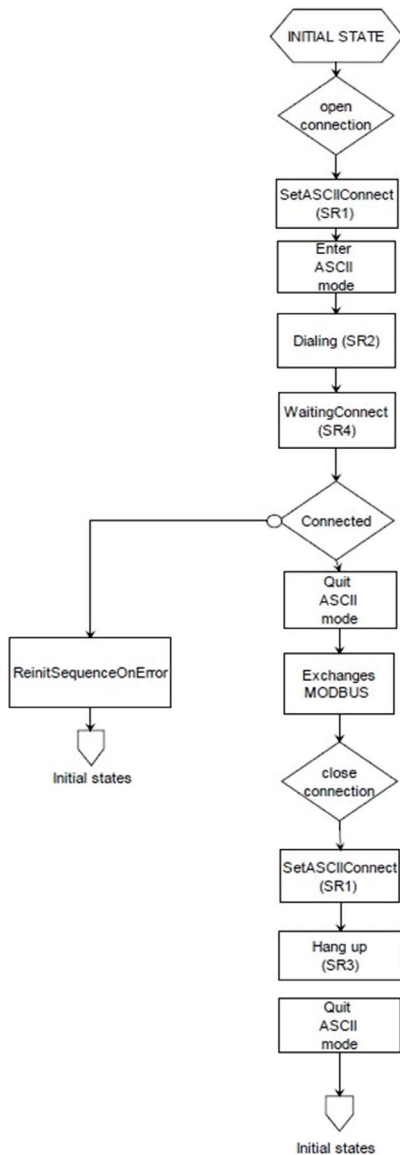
INITIAL STATE

open connection

SetASCIIConnect (SR1)

Enter ASCII mode

Dialing (SR2)

WaitingConnect (SR4)

Connected

ReinitSequenceOnError

Initial states

Quit ASCII mode

Exchanges MODBUS

close connection

SetASCIIConnect (SR1)

Hang up (SR3)

Quit ASCII mode

Initial states